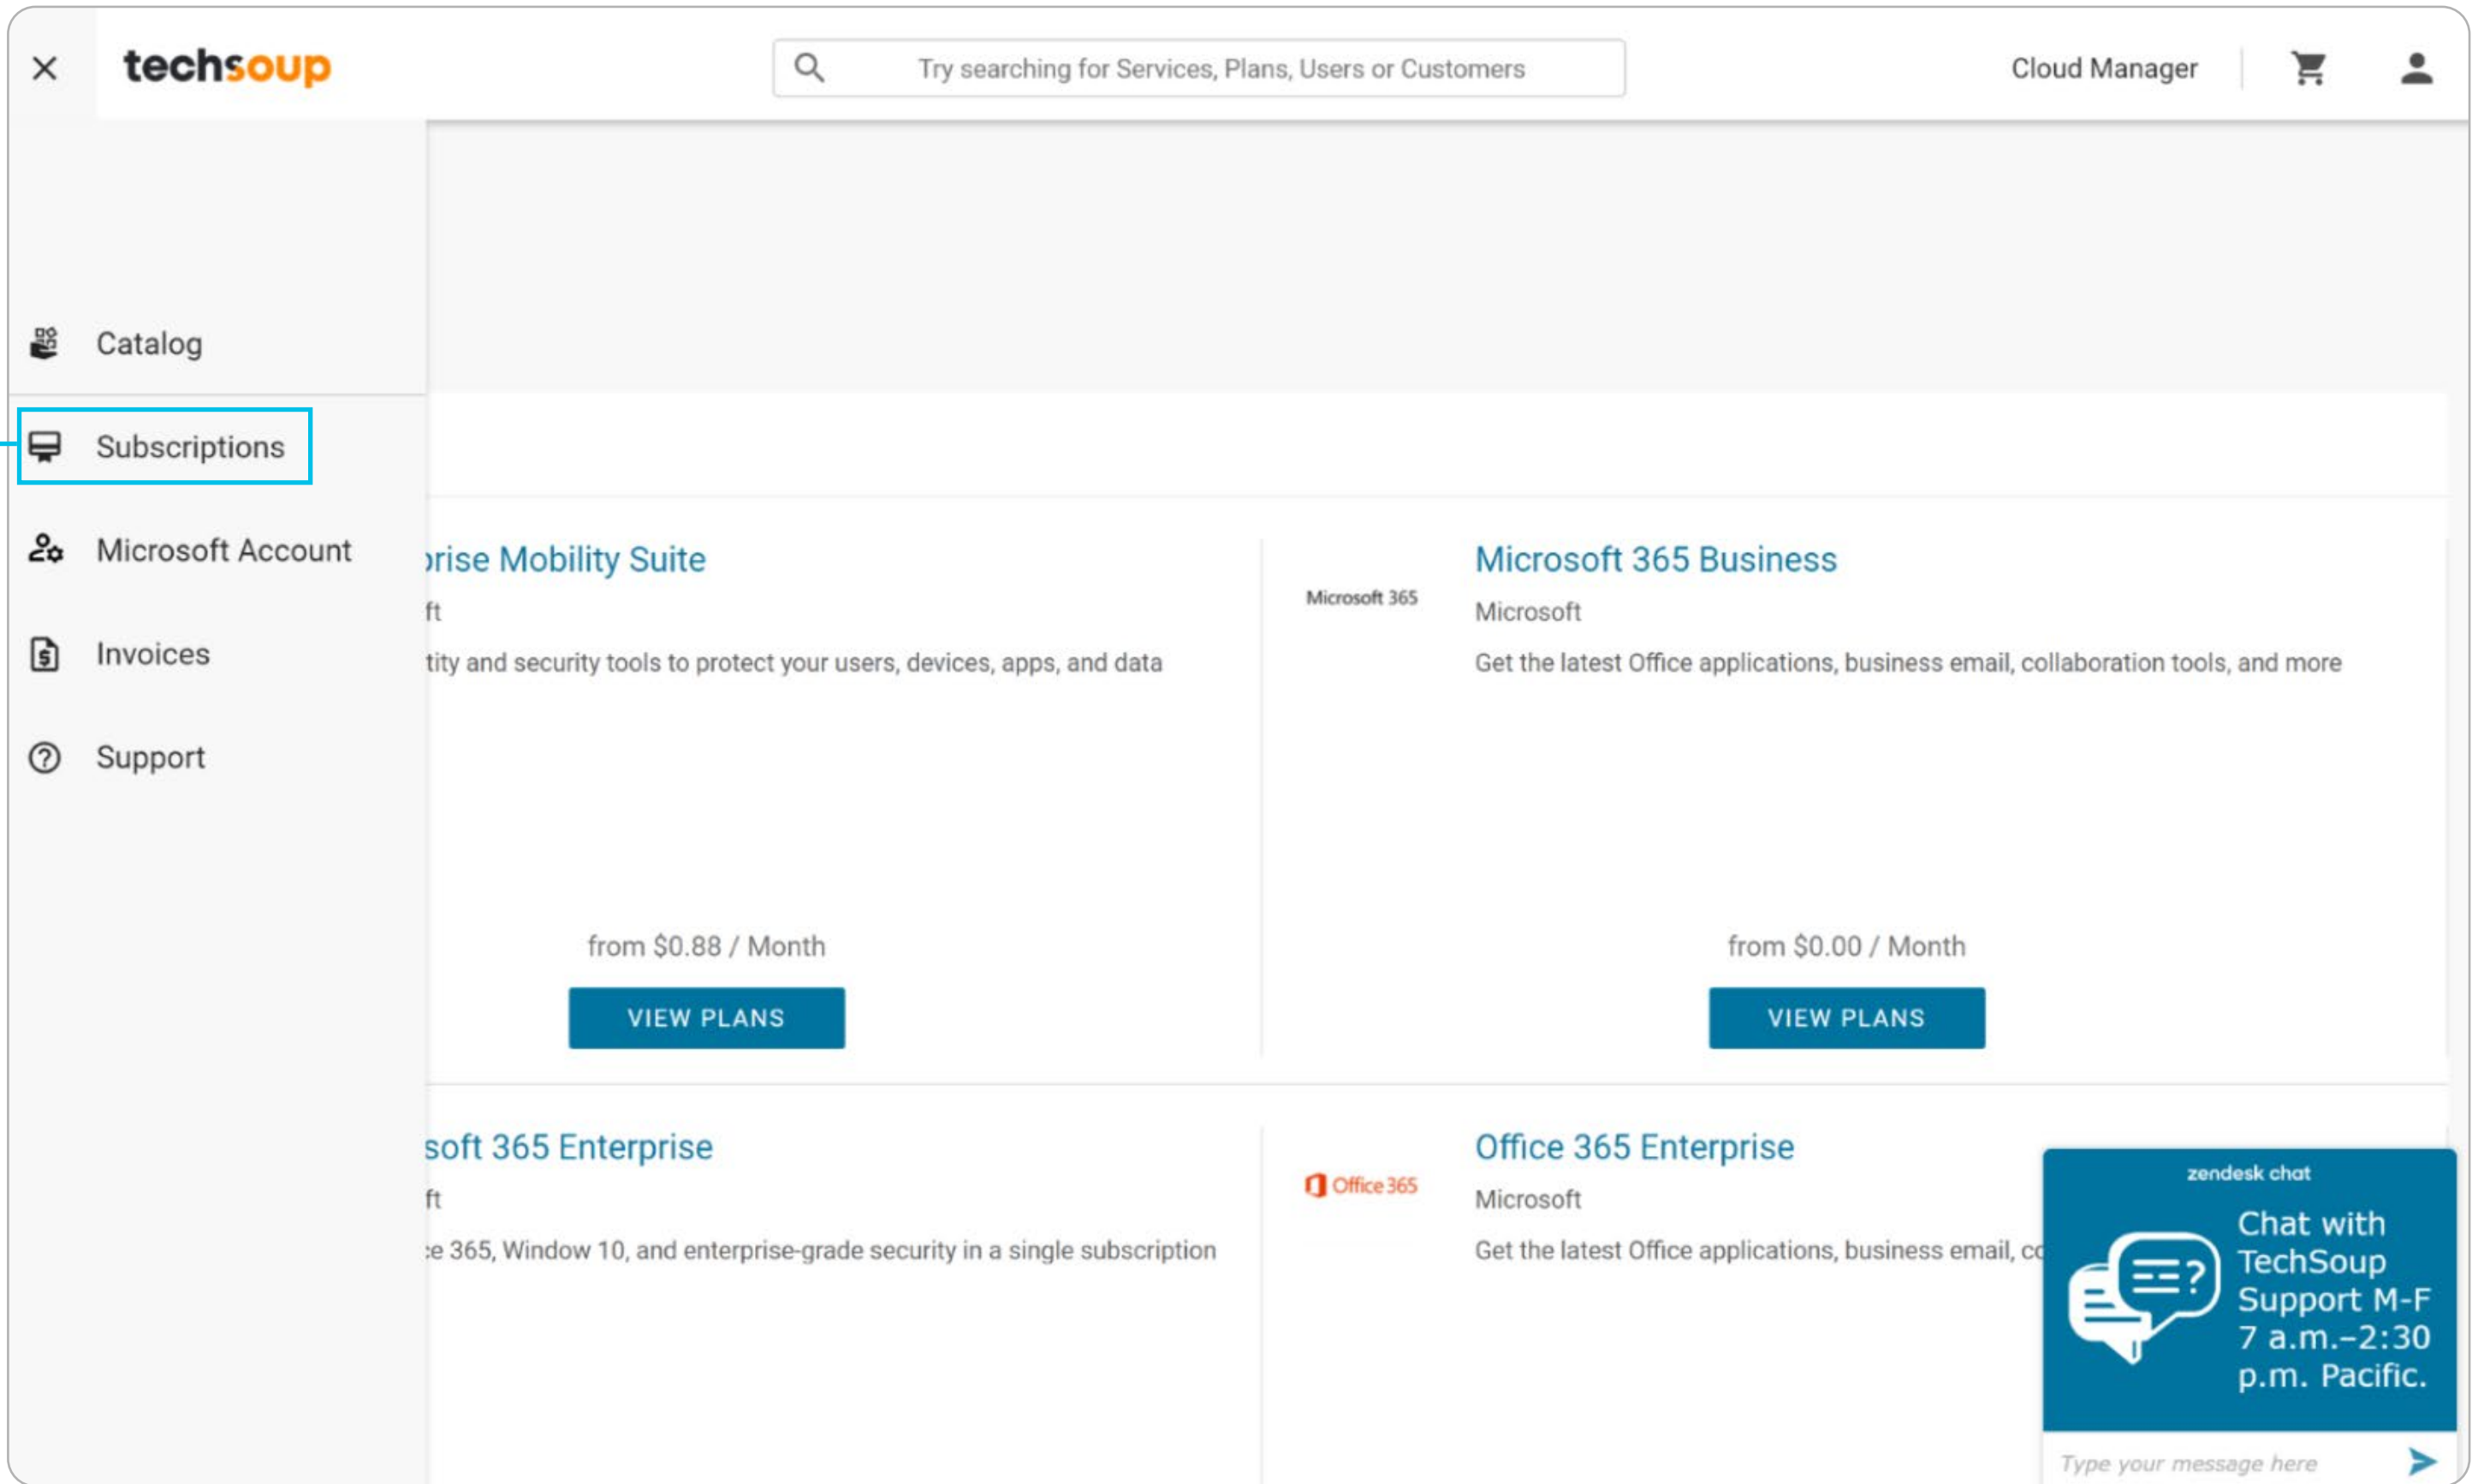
×

techsoup

Try searching for Services, Plans, Users or Customers

Cloud Manager

Catalog

Subscriptions

Microsoft Account

Invoices

Support

rise Mobility Suite

ft

tity and security tools to protect your users, devices, apps, and data

from $0.88 / Month

VIEW PLANS

Microsoft 365

Microsoft 365 Business

Microsoft

Get the latest Office applications, business email, collaboration tools, and more

from $0.00 / Month

VIEW PLANS

soft 365 Enterprise

ft

e 365, Window 10, and enterprise-grade security in a single subscription

Office 365

Office 365 Enterprise

Microsoft

Get the latest Office applications, business email, c

zendesk chat

Chat with TechSoup Support M-F 7 a.m.–2:30 p.m. Pacific.

Type your message here